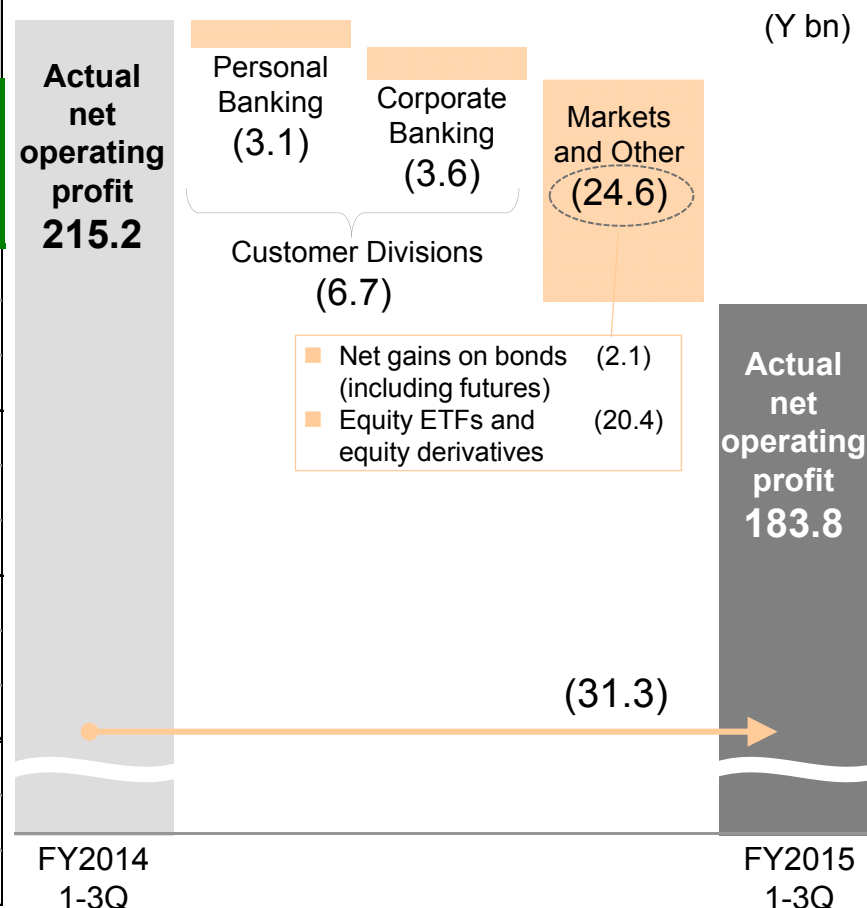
(Y bn)

Actual net operating profit 215.2

Personal Banking (3.1)

Corporate Banking (3.6)

Markets and Other (24.6)

Customer Divisions (6.7)

Net gains on bonds (including futures) (2.1)
Equity ETFs and equity derivatives (20.4)

Actual net operating profit 183.8

(31.3)

FY2014 1-3Q

FY2015 1-3Q